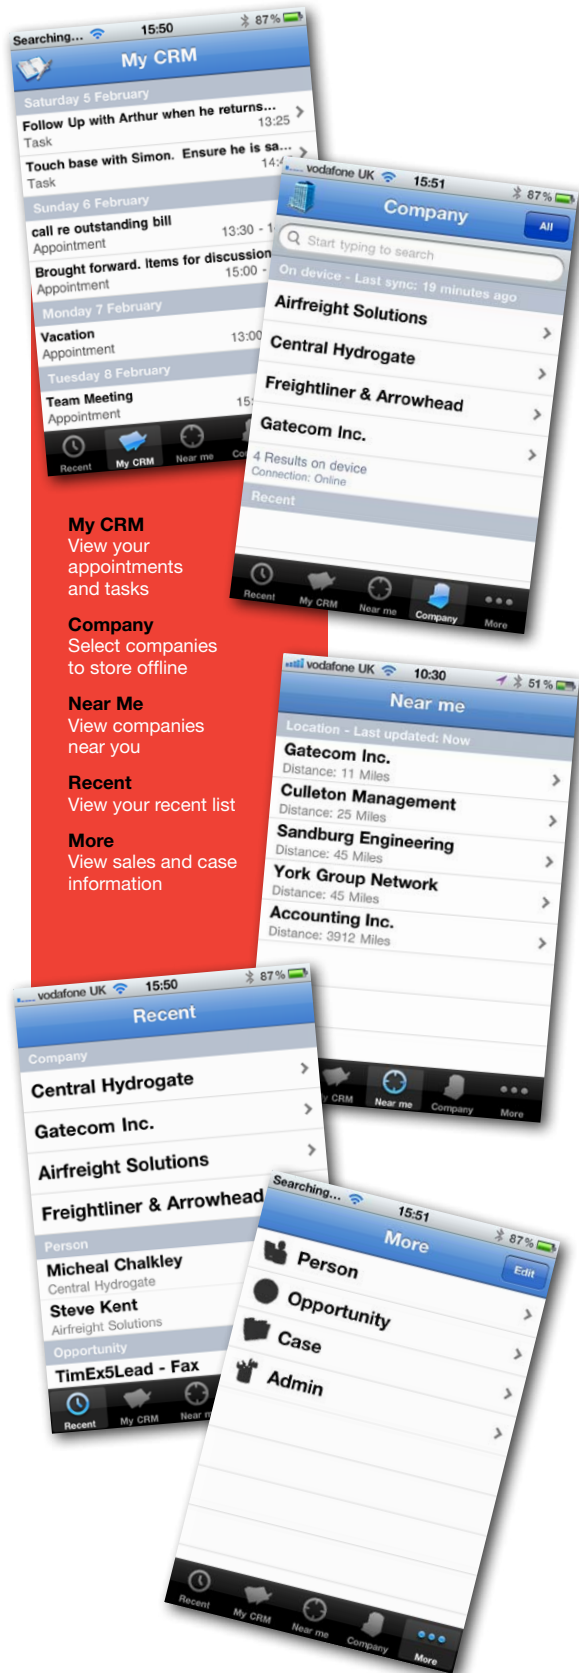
Searching... 15:50 87%
My CRM
Saturday 5 February
Follow Up with Arthur when he returns... 13:25
Task
Touch base with Simon. Ensure he is sa... 14:
Task
Sunday 6 February
call re outstanding bill 13:30 - 1
Appointment
Brought forward. Items for discussion 15:00 -
Appointment
Monday 7 February
Vacation 13:00
Appointment
Tuesday 8 February
Team Meeting 15:
Appointment
Recent My CRM Near me Co

vodafone UK 15:51 87%
Company
All
Start typing to search
On device - Last sync: 19 minutes ago
Airfreight Solutions
Central Hydrogate
Freightliner & Arrowhead
Gatecom Inc.
4 Results on device
Connection: Online
Recent
Recent My CRM Near me Company More

My CRM
View your appointments and tasks

Company
Select companies to store offline

Near Me
View companies near you

Recent
View your recent list

More
View sales and case information

vodafone UK 10:30 51%
Near me
Location - Last updated: Now
Gatecom Inc.
Distance: 11 Miles
Culleton Management
Distance: 25 Miles
Sandburg Engineering
Distance: 45 Miles
York Group Network
Distance: 45 Miles
Accounting Inc.
Distance: 3912 Miles
CRM Near me Company More

vodafone UK 15:50 87%
Recent
Company
Central Hydrogate
Gatecom Inc.
Airfreight Solutions
Freightliner & Arrowhead
Person
Micheal Chalkley
Central Hydrogate
Steve Kent
Airfreight Solutions
Opportunity
TimEx5Lead - Fax
Recent My CRM Near m

Searching... 15:51 87%
More
Edit
Person
Opportunity
Case
Admin
Recent My CRM Near me Company More